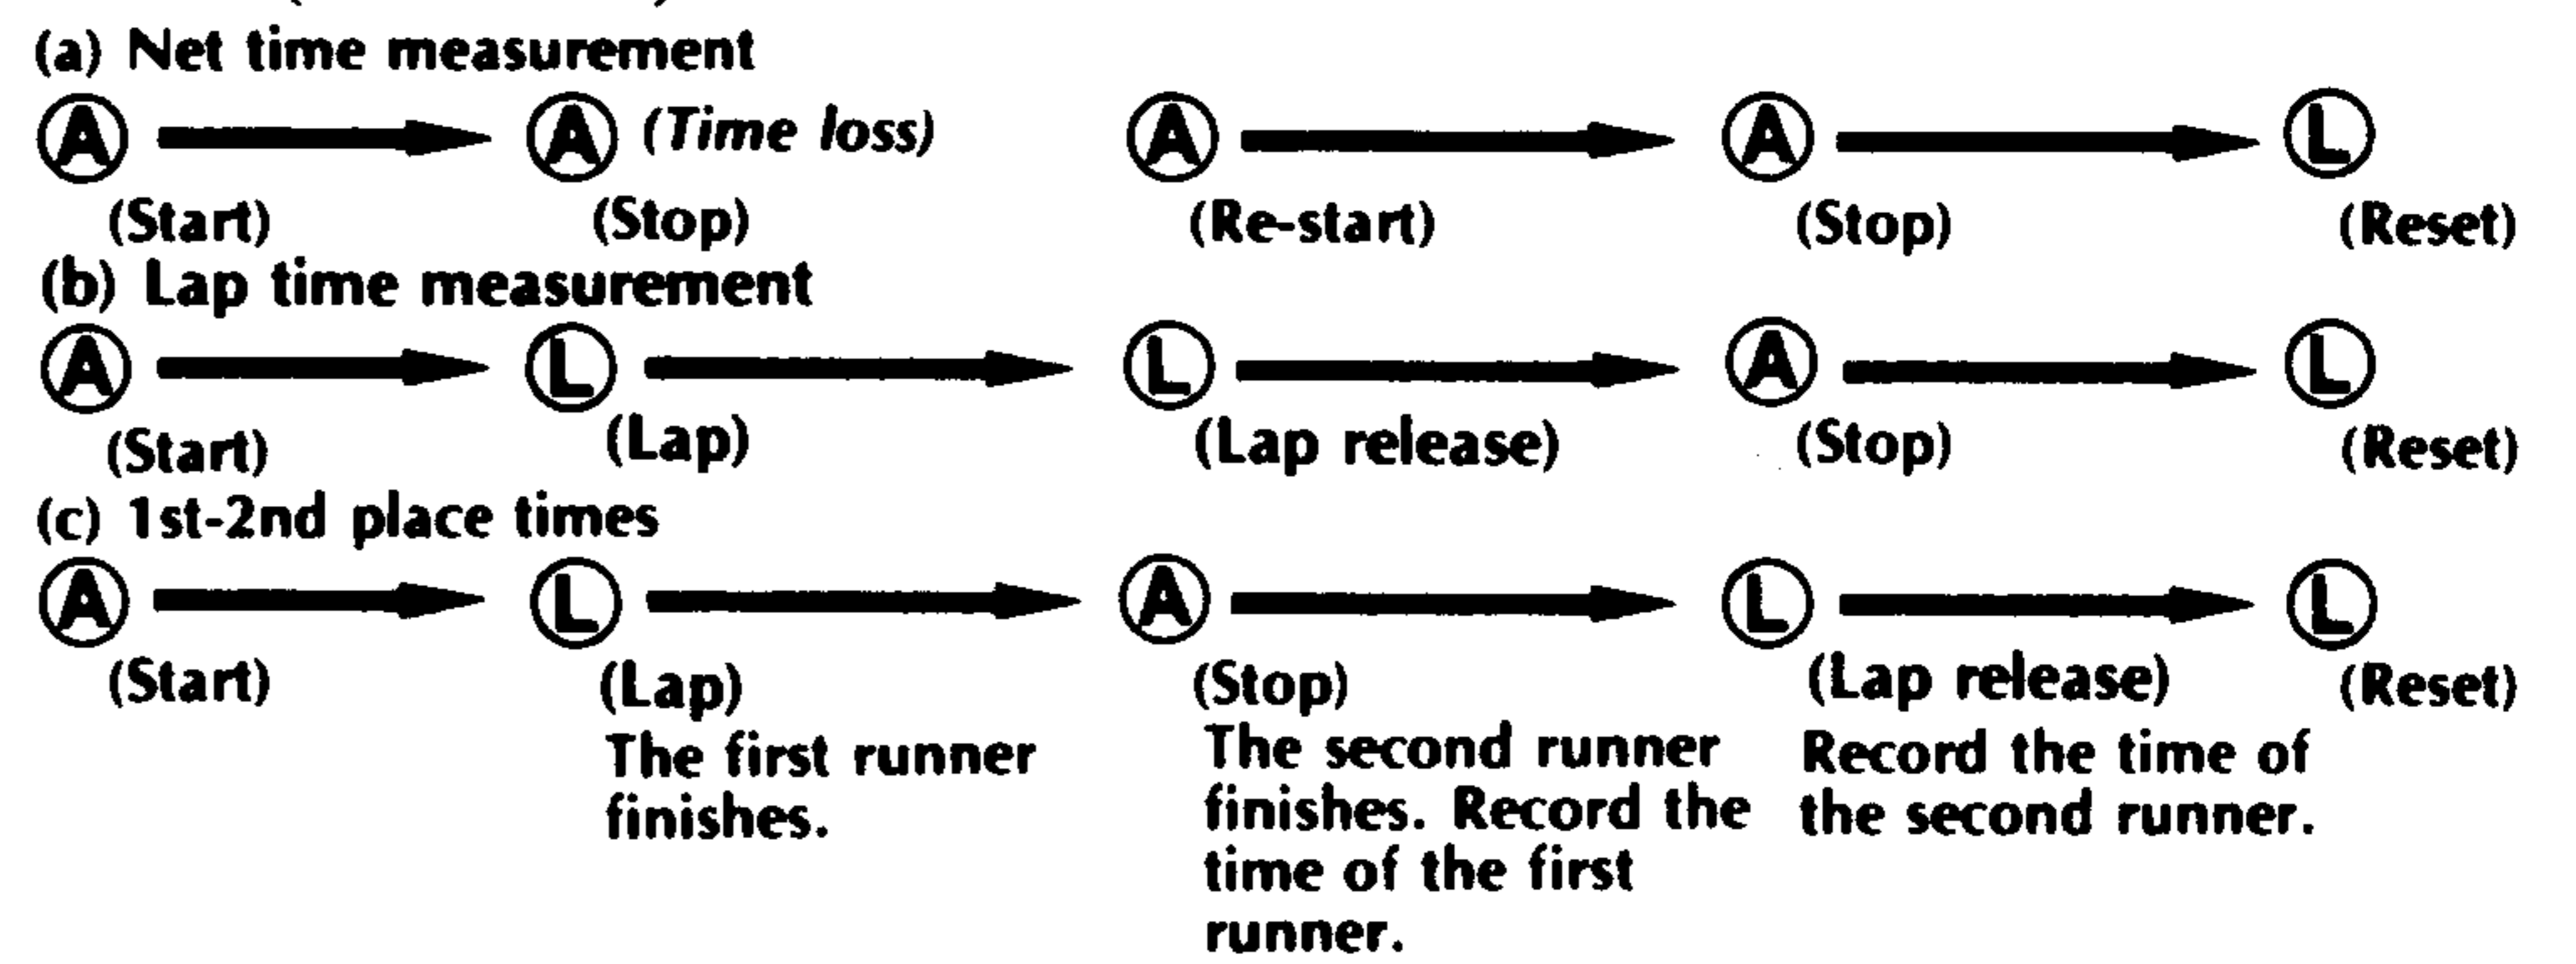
(a) Net time measurement

Ⓐ → Ⓐ (Time loss) Ⓐ → Ⓐ → Ⓛ

(Start) (Stop) (Re-start) (Stop) (Reset)

(b) Lap time measurement

Ⓐ → Ⓛ → Ⓛ → Ⓐ → Ⓛ

(Start) (Lap) (Lap release) (Stop) (Reset)

(c) 1st-2nd place times

Ⓐ → Ⓛ → Ⓐ → Ⓛ → Ⓛ

(Start)

(Lap)
The first runner finishes.

(Stop)
The second runner finishes. Record the time of the first runner.

(Lap release)
Record the time of the second runner.

(Reset)